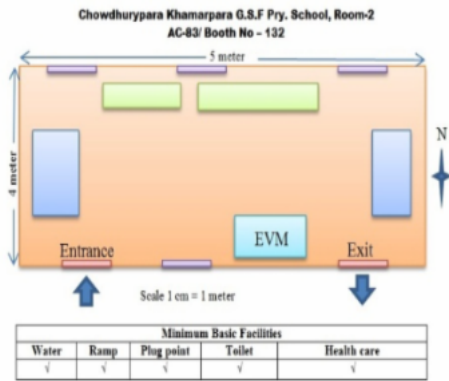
Chowdhurypara Khamarpara G.S.F Pry. School, Room-2
AC-83/ Booth No - 132

5 meter

4 meter

N

EVM

Entrance

Exit

Scale 1 cm = 1 meter

| Minimum Basic Facilities | | | | |
|---|---|---|---|---|
| Water | Ramp | Plug point | Toilet | Health care |
| √ | √ | √ | √ | √ |